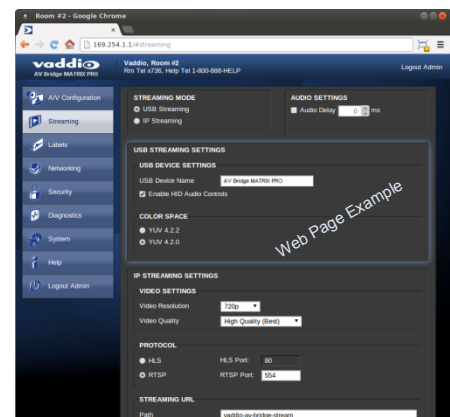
Room #2 - Google Chrome

169.254.1.1/#streaming

vaddio
AV Bridge MATRIX PRO

Vaddio, Room #2
Rm Tel x736, Help Tel 1-800-888-HELP

Logout Admin

A/V Configuration

Streaming

Labels

Networking

Security

Diagnostics

System

Help

Logout Admin

STREAMING MODE

USB Streaming

IP Streaming

AUDIO SETTINGS

Audio Delay 0 ms

USB STREAMING SETTINGS

USB DEVICE SETTINGS

USB Device Name AV Bridge MATRIX PRO

Enable HID Audio Controls

COLOR SPACE

YUV 4.2.2

YUV 4.2.0

Web Page Example

IP STREAMING SETTINGS

VIDEO SETTINGS

Video Resolution 720p

Video Quality High Quality (Best)

PROTOCOL

HLS

HLS Port: 80

RTSP

RTSP Port: 554

STREAMING URL

Path vaddio-av-bridge-stream